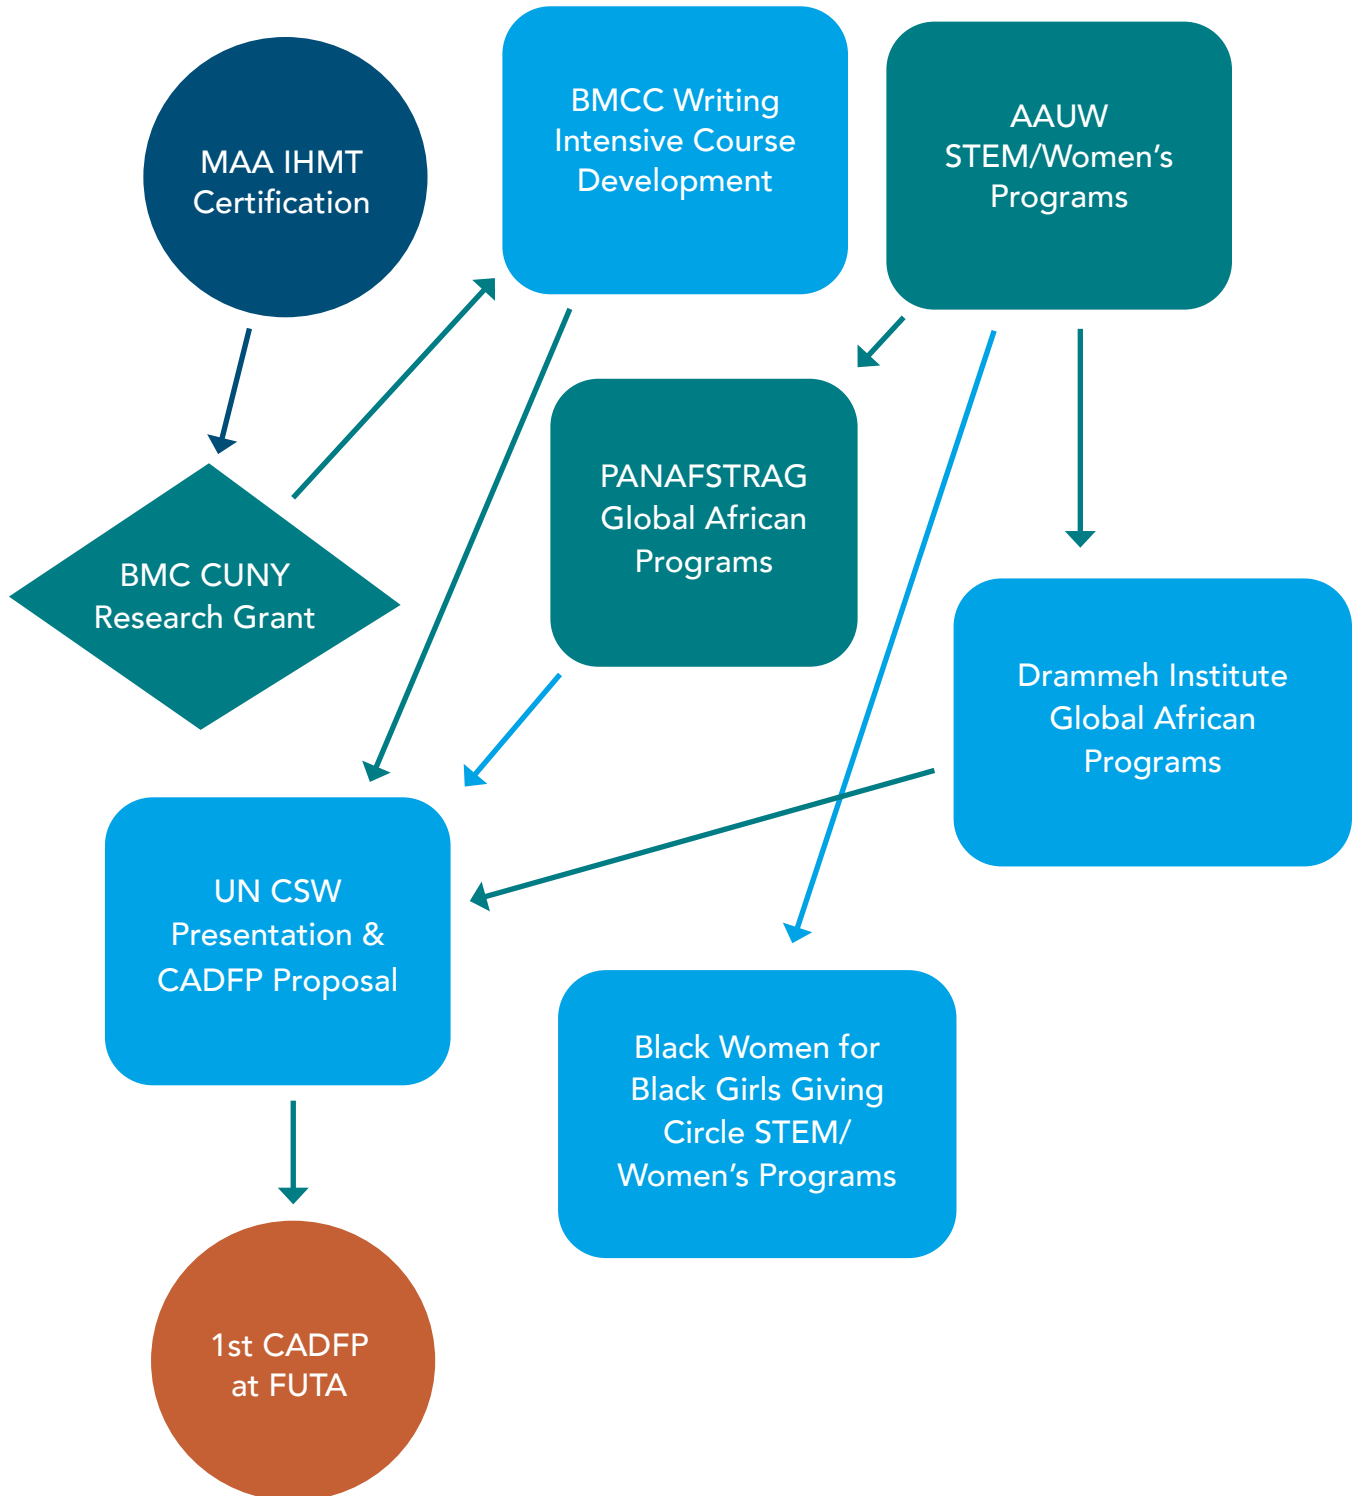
MAA IHMT Certification

BMCC Writing Intensive Course Development

AAUW STEM/Women’s Programs

PANAFSTRAG Global African Programs

BMC CUNY Research Grant

Drammeh Institute Global African Programs

UN CSW Presentation & CADFP Proposal

Black Women for Black Girls Giving Circle STEM/ Women’s Programs

1st CADFP at FUTA